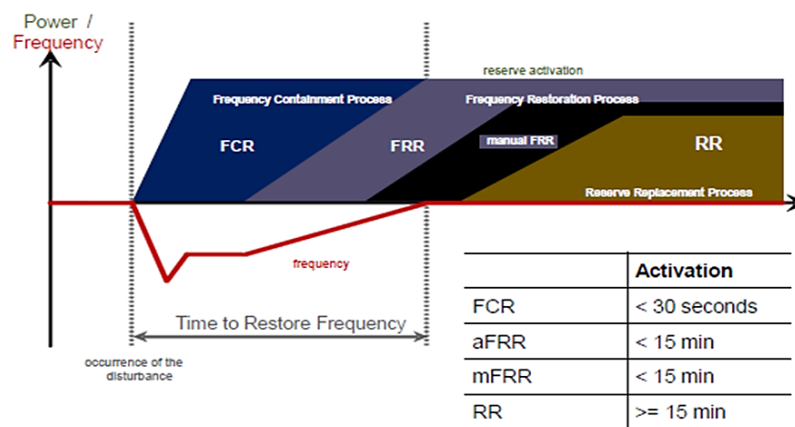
Power /
Frequency

reserve activation

Frequency Containment Process

Frequency Restoration Process

FCR

FRR

manual FRR

RR

Reserve Replacement Process

frequency

Time to Restore Frequency

occurrence of the disturbance

| | Activation |
|---|---|
| FCR | < 30 seconds |
| aFRR | < 15 min |
| mFRR | < 15 min |
| RR | >= 15 min |